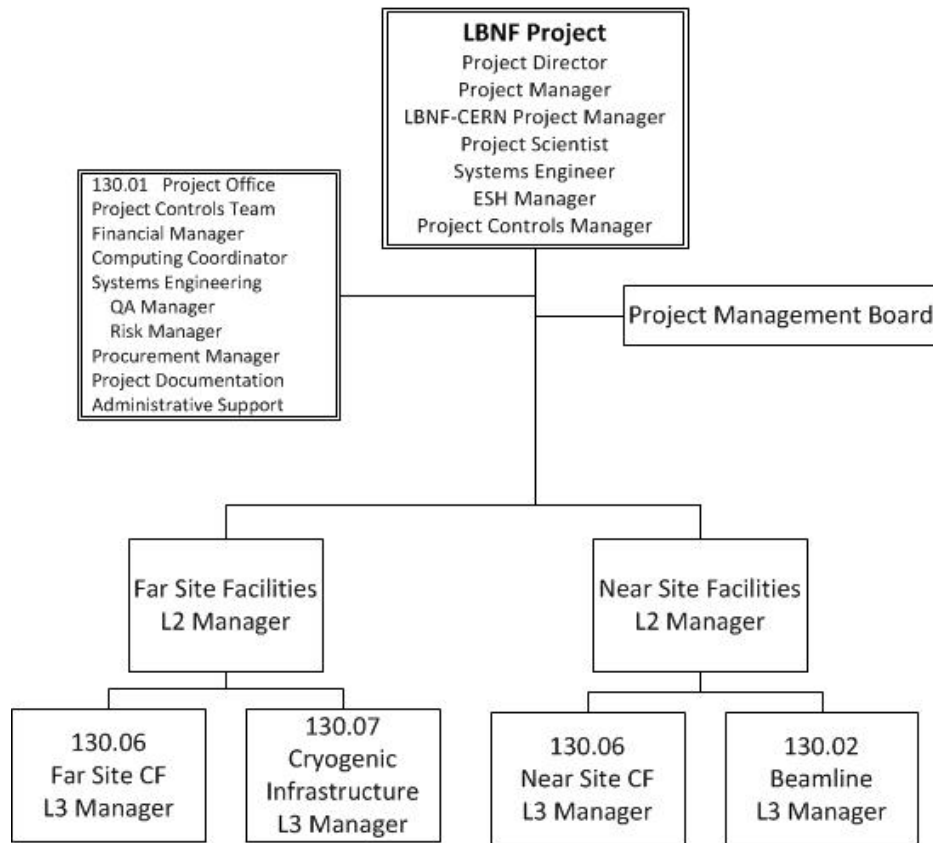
LBNF Project
Project Director
Project Manager
LBNF-CERN Project Manager
Project Scientist
Systems Engineer
ESH Manager
Project Controls Manager

130.01 Project Office
Project Controls Team
Financial Manager
Computing Coordinator
Systems Engineering
QA Manager
Risk Manager
Procurement Manager
Project Documentation
Administrative Support

Project Management Board

Far Site Facilities
L2 Manager

Near Site Facilities
L2 Manager

130.06
Far Site CF
L3 Manager

130.07
Cryogenic
Infrastructure
L3 Manager

130.06
Near Site CF
L3 Manager

130.02
Beamline
L3 Manager